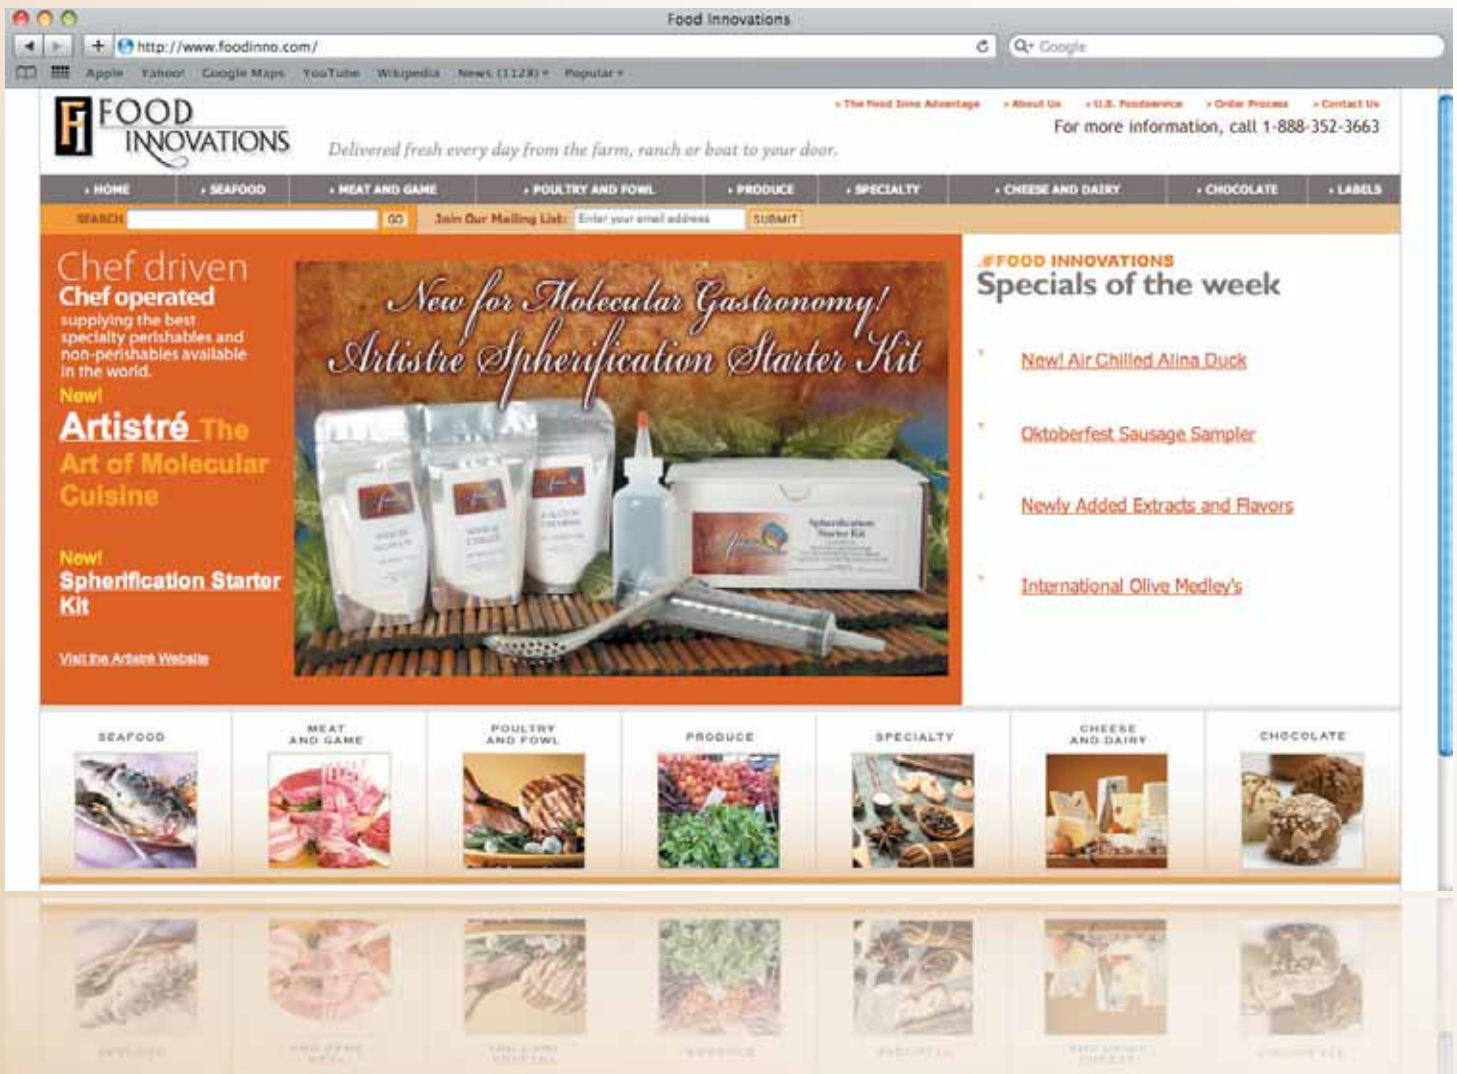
Food Innovations

http://www.foodinno.com/

Google

Apple Yahoo! Google Maps YouTube Wikipedia News (1128) ▾ Popular ▾

FOOD INNOVATIONS

Delivered fresh every day from the farm, ranch or boat to your door.

» The Food Inno Advantage » About Us » U.S. Foodservice » Order Process » Contact Us

For more information, call 1-888-352-3663

» HOME » SEAFOOD » MEAT AND GAME » POULTRY AND FOWL » PRODUCE » SPECIALTY » CHEESE AND DAIRY » CHOCOLATE » LABELS

SEARCH GO Join Our Mailing List: Enter your email address SUBMIT

Chef driven
Chef operated
supplying the best specialty perishables and non-perishables available in the world.

New!
Artistré The Art of Molecular Cuisine

New!
Spherification Starter Kit

Visit the Artistré Website

New for Molecular Gastronomy!
Artistre Spherification Starter Kit

Spherification Starter Kit

FOOD INNOVATIONS
Specials of the week

New! Air Chilled Alina Duck

Oktoberfest Sausage Sampler

Newly Added Extracts and Flavors

International Olive Medley's

SEAFOOD

MEAT AND GAME

POULTRY AND FOWL

PRODUCE

SPECIALTY

CHEESE AND DAIRY

CHOCOLATE